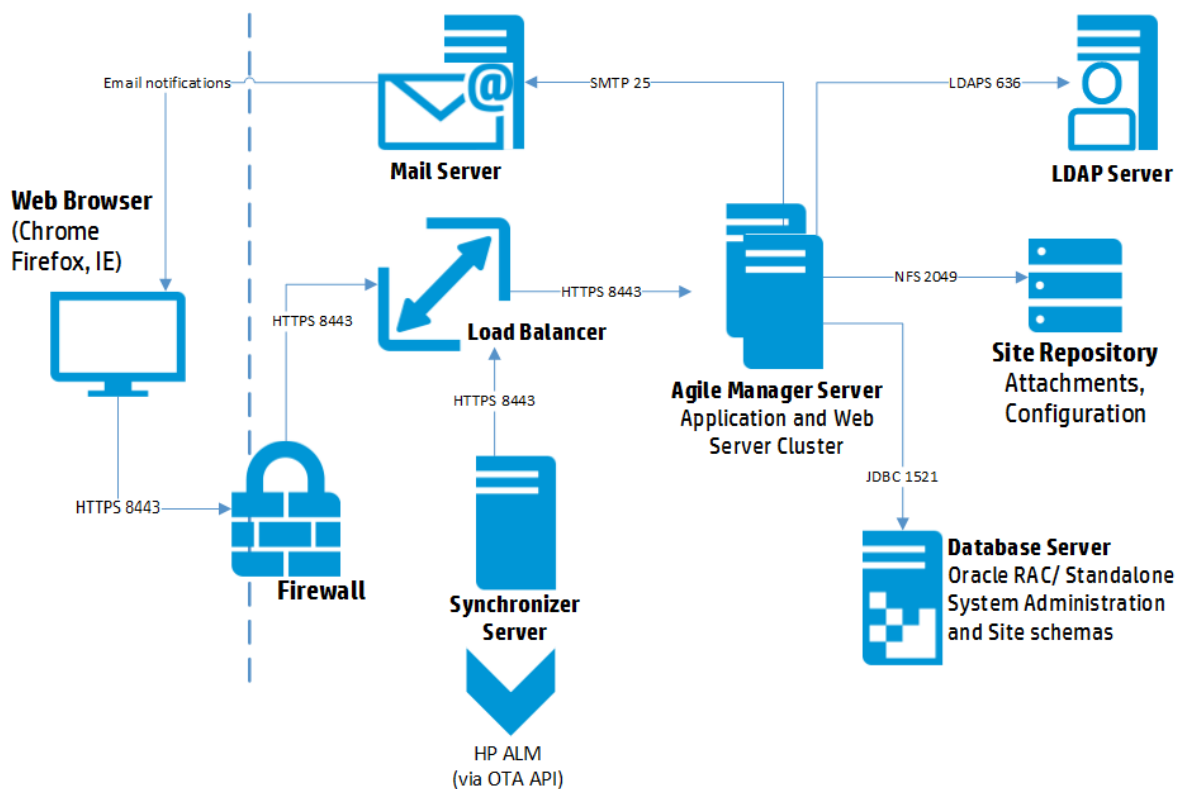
Email notifications

SMTP 25

Mail Server

LDAPS 636

LDAP Server

Web Browser (Chrome Firefox, IE)

HTTPS 8443

Load Balancer

HTTPS 8443

NFS 2049

Site Repository Attachments, Configuration

Agile Manager Server Application and Web Server Cluster

HTTPS 8443

JDBC 1521

HTTPS 8443

Firewall

Synchronizer Server

Database Server Oracle RAC/ Standalone System Administration and Site schemas

HP ALM (via OTA API)